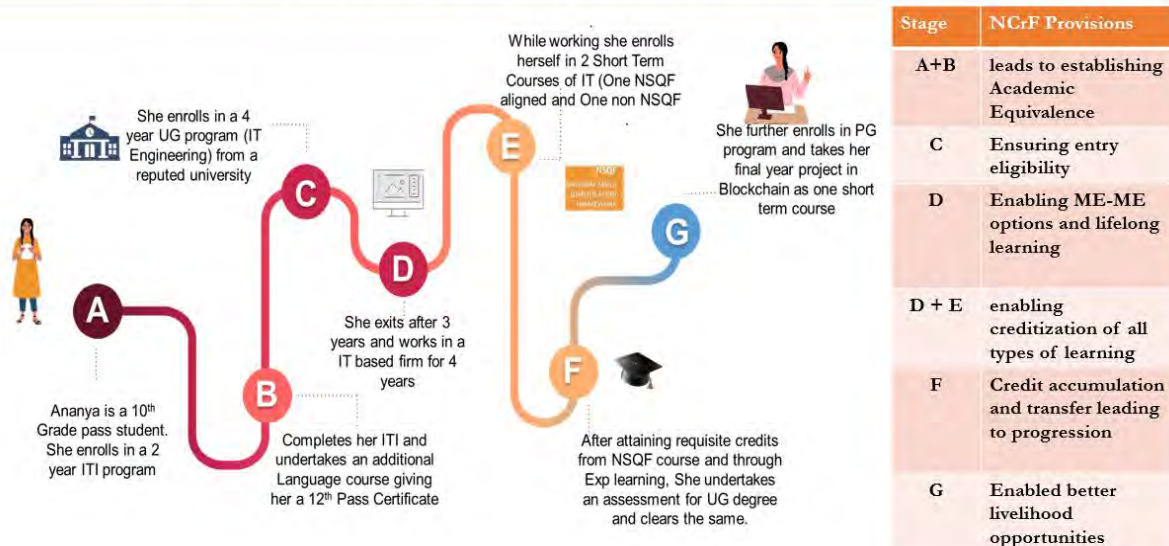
She enrolls in a 4 year UG program (IT Engineering) from a reputed university

While working she enrolls herself in 2 Short Term Courses of IT (One NSQF aligned and One non NSQF

She further enrolls in PG program and takes her final year project in Blockchain as one short term course

A

B

C

D

E

F

G

NSQF

She exits after 3 years and works in a IT based firm for 4 years

Ananya is a 10$^{th}$ Grade pass student. She enrolls in a 2 year ITI program

Completes her ITI and undertakes an additional Language course giving her a 12$^{th}$ Pass Certificate

After attaining requisite credits from NSQF course and through Exp learning, She undertakes an assessment for UG degree and clears the same.

| Stage | NCrF Provisions |
|---|---|
| A+B | leads to establishing Academic Equivalence |
| C | Ensuring entry eligibility |
| D | Enabling ME-ME options and lifelong learning |
| D + E | enabling creditization of all types of learning |
| F | Credit accumulation and transfer leading to progression |
| G | Enabled better livelihood opportunities |